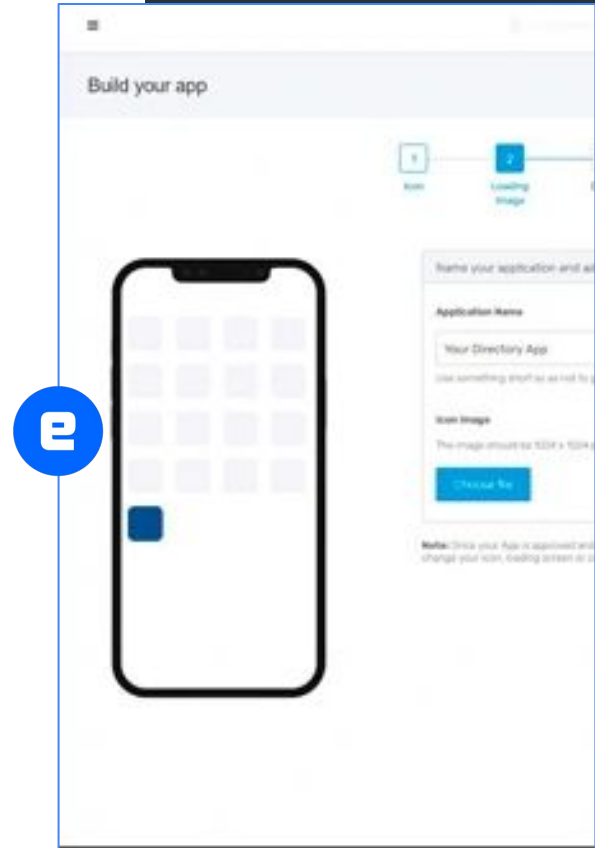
≡

Build your app

1
Icon

2
Loading Image

Name your application and a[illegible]

Application Name

Your Directory App

Use something short so as not to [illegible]

Icon Image

The image should be 1024 x 1024 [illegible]

Choose file

Note: Once your App is approved and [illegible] change your icon, loading screen or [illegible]

e